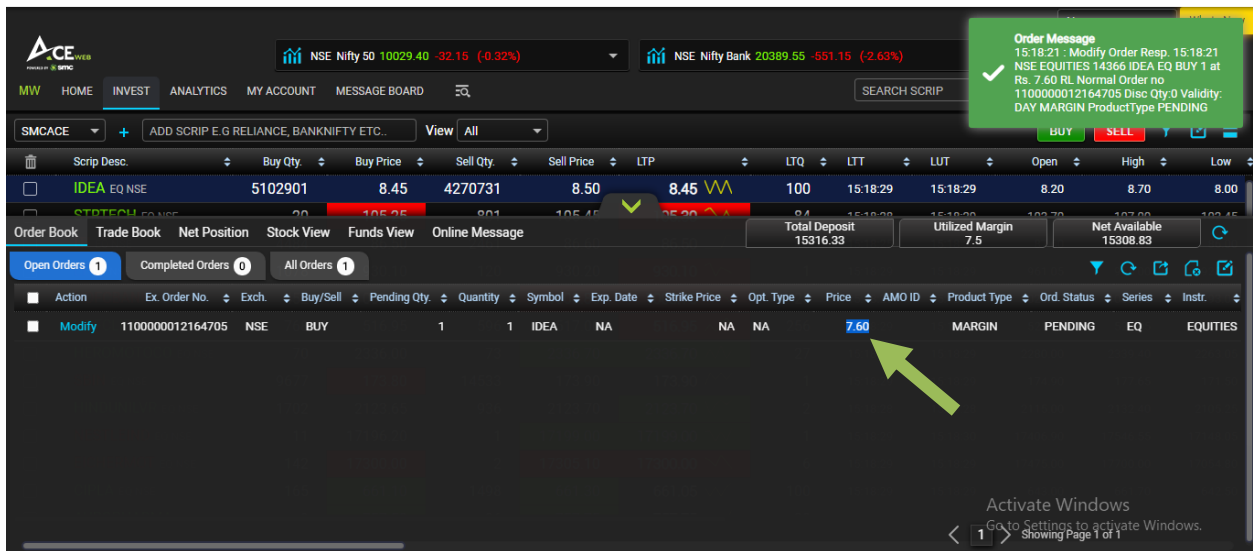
ACE WEB
POWERED BY SMC

NSE Nifty 50 10029.40 -32.15 (-0.32%)
NSE Nifty Bank 20389.55 -551.15 (-2.63%)

Order Message
15:18:21 : Modify Order Resp. 15:18:21 NSE EQUITIES 14366 IDEA EQ BUY 1 at Rs. 7.60 RL Normal Order no 1100000012164705 Disc Qty:0 Validity: DAY MARGIN ProductType PENDING

MW HOME INVEST ANALYTICS MY ACCOUNT MESSAGE BOARD
SEARCH SCRIP

SMCACE + ADD SCRIP E.G RELIANCE, BANKNIFTY ETC.. View All
BUY SELL

| | Scrip Desc. | Buy Qty. | Buy Price | Sell Qty. | Sell Price | LTP | LTQ | LTT | LUT | Open | High | Low |
|---|---|---|---|---|---|---|---|---|---|---|---|---|
| | IDEA EQ NSE | 5102901 | 8.45 | 4270731 | 8.50 | 8.45 | 100 | 15:18:29 | 15:18:29 | 8.20 | 8.70 | 8.00 |
| | STRTECH EQ NSE | 20 | 105.35 | 801 | 105.45 | 105.30 | 84 | 15:18:28 | 15:18:29 | 103.70 | 107.00 | 102.45 |

Order Book Trade Book Net Position Stock View Funds View Online Message
Total Deposit 15316.33
Utilized Margin 7.5
Net Available 15308.83

Open Orders 1 Completed Orders 0 All Orders 1

| | Action | Ex. Order No. | Exch. | Buy/Sell | Pending Qty. | Quantity | Symbol | Exp. Date | Strike Price | Opt. Type | Price | AMO ID | Product Type | Ord. Status | Series | Instr. |
|---|---|---|---|---|---|---|---|---|---|---|---|---|---|---|---|---|
| | Modify | 1100000012164705 | NSE | BUY | 1 | 1 | IDEA | NA | NA | NA | 7.60 | | MARGIN | PENDING | EQ | EQUITIES |

Activate Windows
Go to Settings to activate Windows.
1 Showing Page 1 of 1